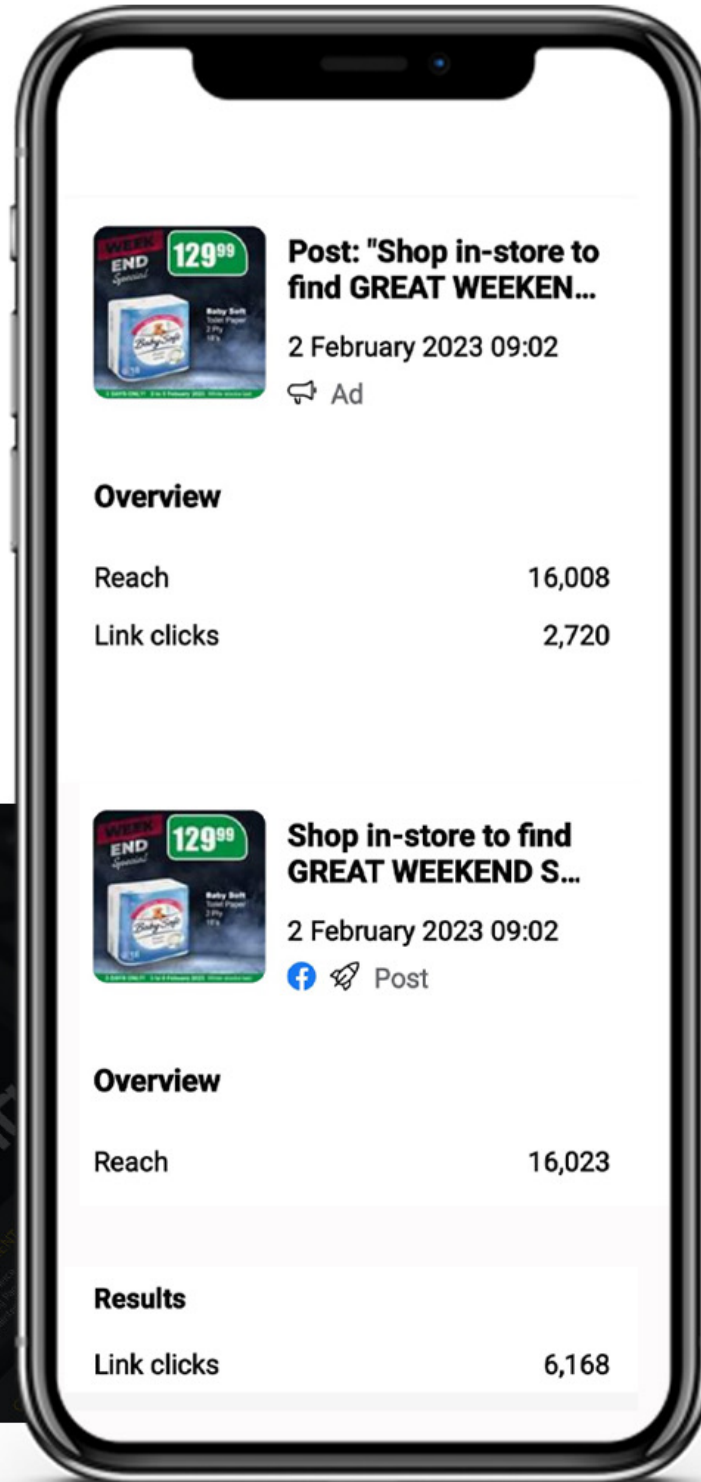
WEEK END Special 129$^{99}$
Baby Soft Toilet Paper 2 Ply 18's

Post: "Shop in-store to find GREAT WEEKEN...

2 February 2023 09:02

Ad

Overview

Reach 16,008

Link clicks 2,720

WEEK END Special 129$^{99}$
Baby Soft Toilet Paper 2 Ply 18's

Shop in-store to find GREAT WEEKEND S...

2 February 2023 09:02

Post

Overview

Reach 16,023

Results

Link clicks 6,168